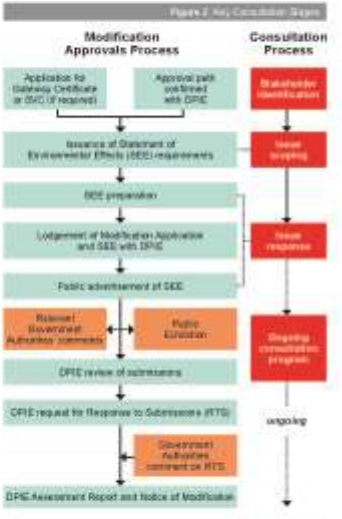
Figure 2 Key Consultation Stages

Modification Approvals Process

Consultation Process

Application for Gateway Certificate or SVC (if required)

Approval path confirmed with DPIE

Stakeholder identification

Issuance of Statement of Environmental Effects (SEE) requirements

Issue scoping

SEE preparation

Lodgement of Modification Application and SEE with DPIE

Issue response

Public advertisement of SEE

Relevant Government Authorities comments

Public Exhibition

Ongoing consultation program

DPIE review of submissions

DPIE request for Response to Submissions (RTS)

ongoing

Government Authorities comment on RTS

DPIE Assessment Report and Notice of Modification